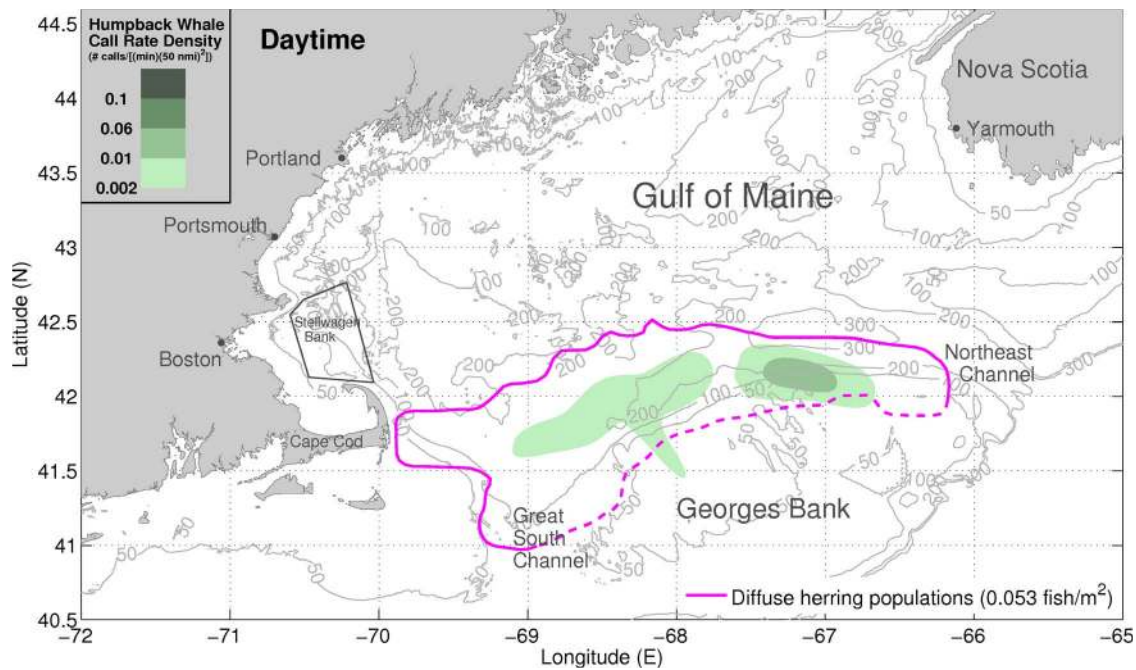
Humpback Whale Call Rate Density (# calls/[(min)(50 nmi)$^2$])

0.1
0.06
0.01
0.002

Daytime

Nova Scotia
Yarmouth
Portland
Portsmouth
Gulf of Maine
Boston
Stellwagen Bank
Cape Cod
Northeast Channel
Great South Channel
Georges Bank

100
100
100
100
100
100
50
50
50
50
50
50
200
200
200
200
200
200
300
300
300

Diffuse herring populations (0.053 fish/m$^2$)

44.5
44
43.5
43
42.5
42
41.5
41
40.5
Latitude (N)

−72
−71
−70
−69
−68
−67
−66
−65
Longitude (E)